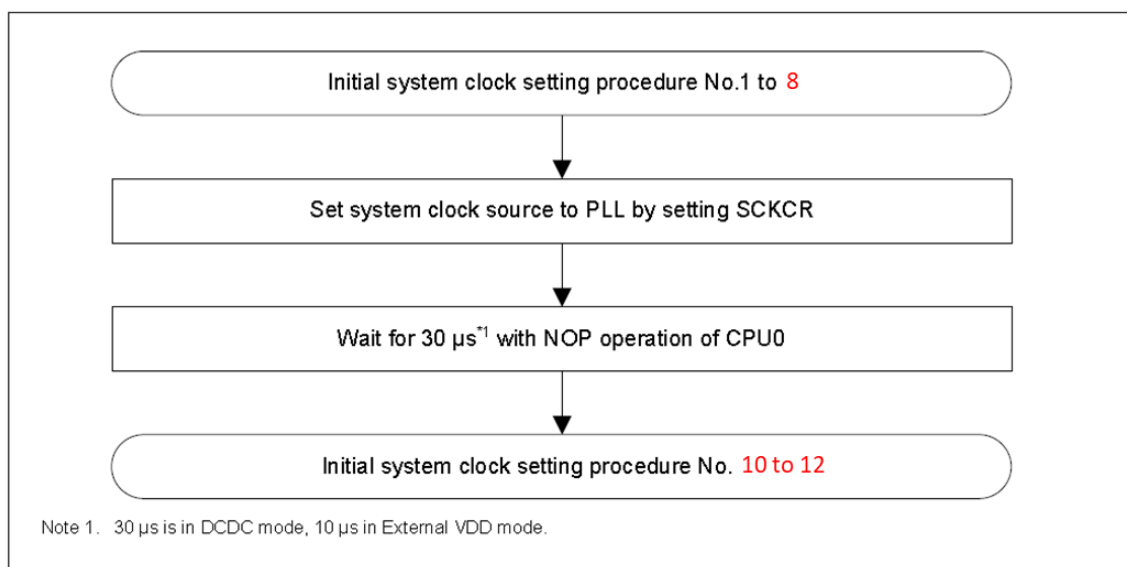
Initial system clock setting procedure No.1 to 8

Set system clock source to PLL by setting SCKCR

Wait for 30 µs$^{*1}$ with NOP operation of CPU0

Initial system clock setting procedure No. 10 to 12

Note 1. 30 µs is in DCDC mode, 10 µs in External VDD mode.